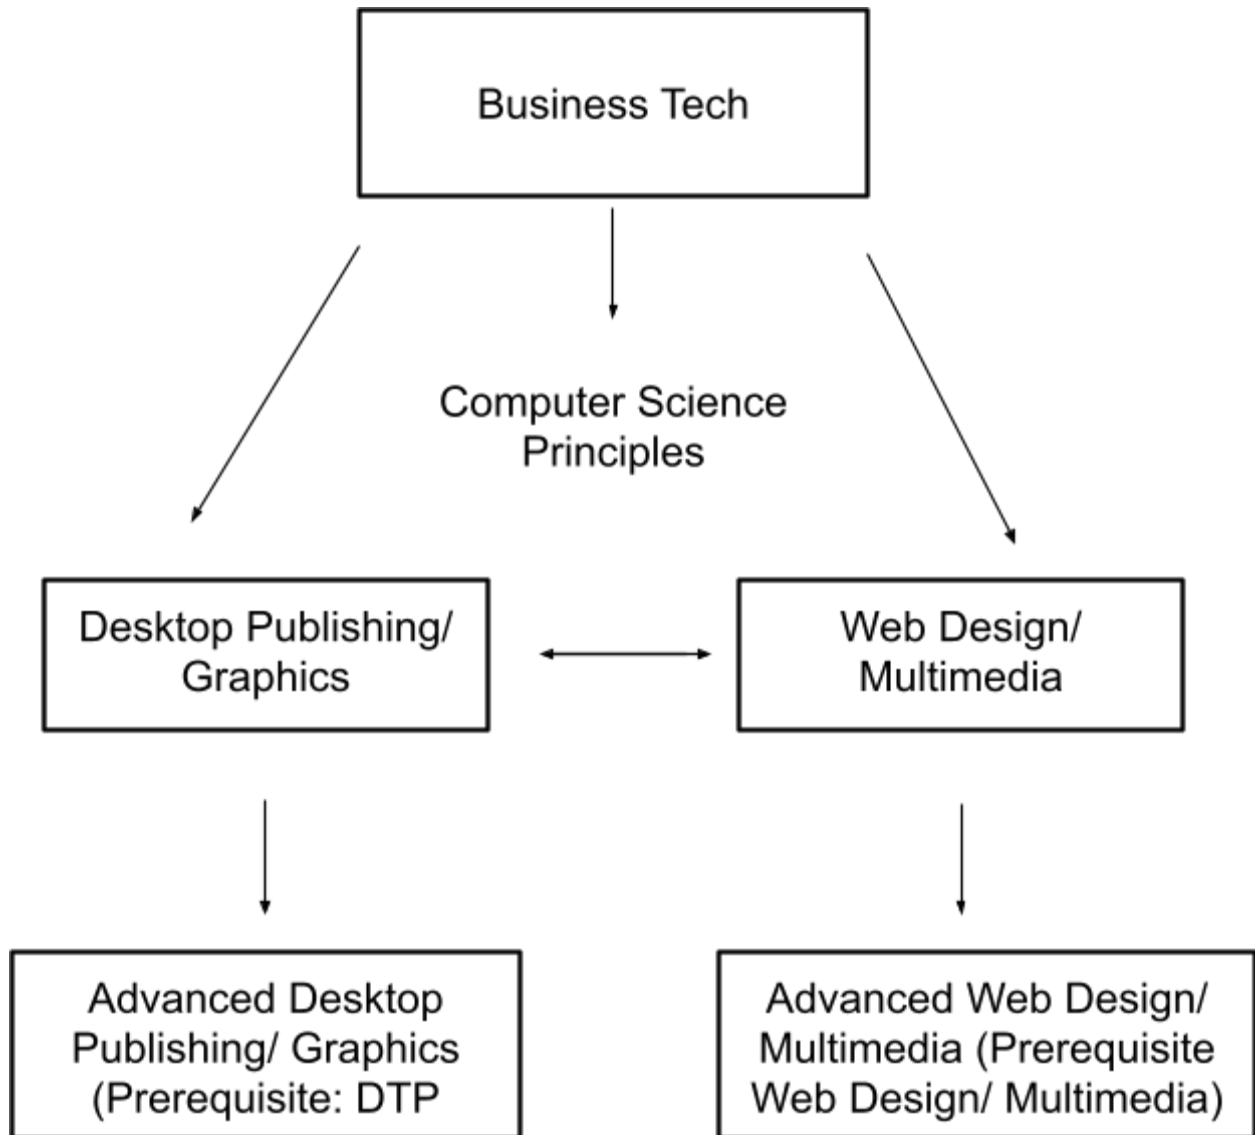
Business Tech

Computer Science Principles

Desktop Publishing/ Graphics

Web Design/ Multimedia

Advanced Desktop Publishing/ Graphics (Prerequisite: DTP

Advanced Web Design/ Multimedia (Prerequisite Web Design/ Multimedia)